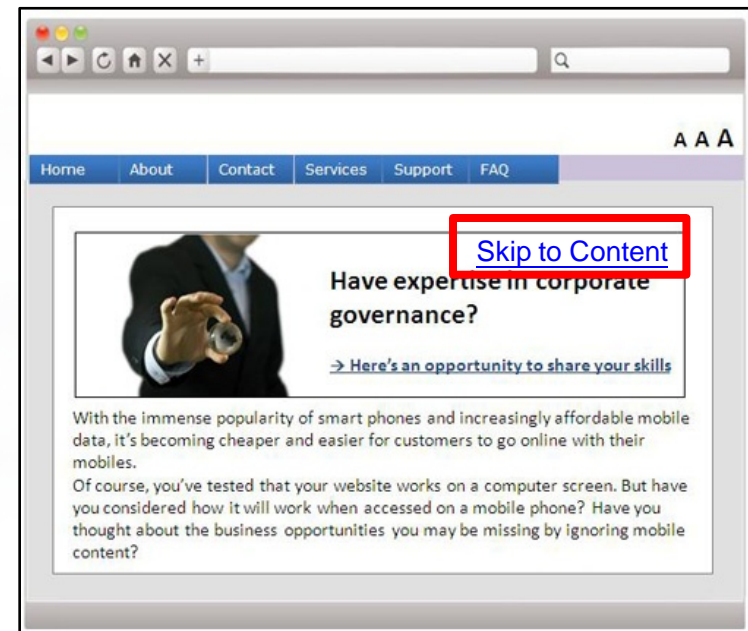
A A A

Home | About | Contact | Services | Support | FAQ

Skip to Content

Have expertise in corporate governance?

→ Here's an opportunity to share your skills

With the immense popularity of smart phones and increasingly affordable mobile data, it's becoming cheaper and easier for customers to go online with their mobiles.
Of course, you've tested that your website works on a computer screen. But have you considered how it will work when accessed on a mobile phone? Have you thought about the business opportunities you may be missing by ignoring mobile content?